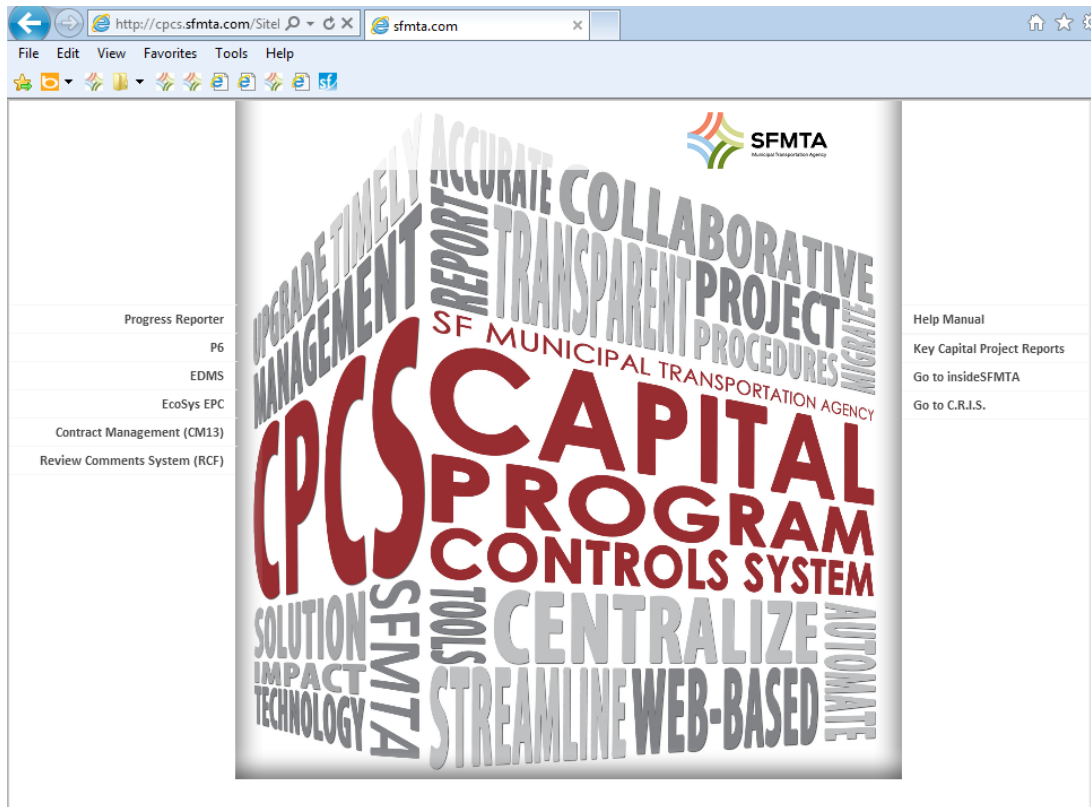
http://cpcs.sfmta.com/Sitel
sfmta.com

File Edit View Favorites Tools Help

SFMTA
Municipal Transportation Agency

Progress Reporter
P6
EDMS
EcoSys EPC
Contract Management (CM13)
Review Comments System (RCF)

UPGRADE TIMELY ACCURATE COLLABORATIVE
MANAGEMENT REPORT TRANSPARENT PROJECT PROCEDURES MIGRATE
SF MUNICIPAL TRANSPORTATION AGENCY
CPCS CAPITAL PROGRAM CONTROLS SYSTEM
SOLUTION IMPACT TECHNOLOGY SFMTA TOOLS CENTRALIZE AUTOMATE STREAMLINE WEB-BASED

Help Manual
Key Capital Project Reports
Go to insideSFMTA
Go to C.R.I.S.